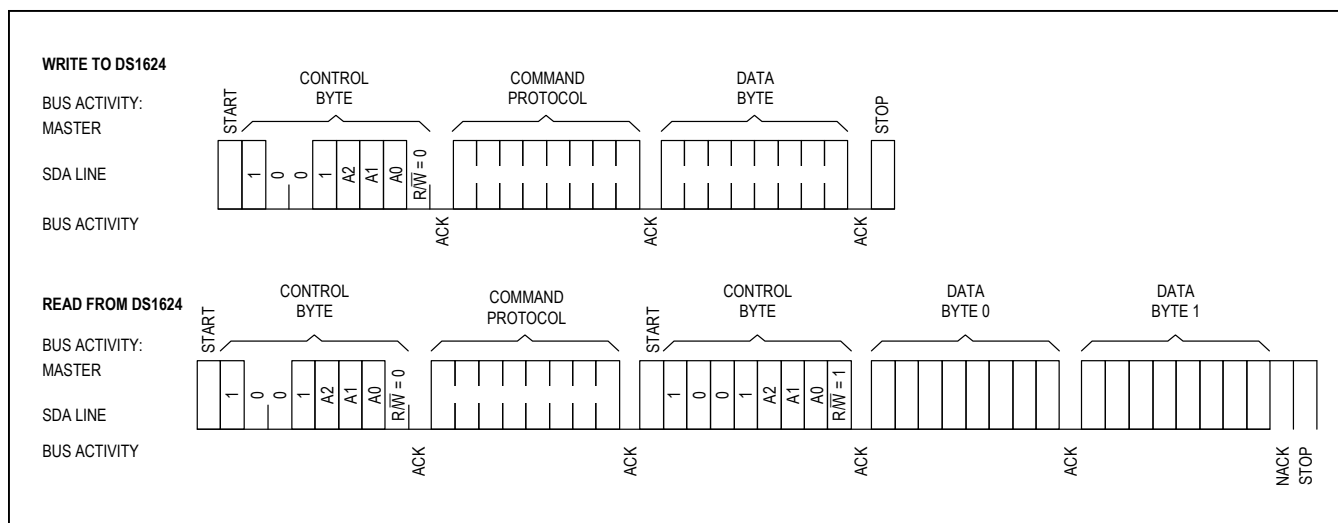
WRITE TO DS1624

BUS ACTIVITY:
MASTER

SDA LINE

BUS ACTIVITY

START

CONTROL
BYTE

1 0 0 1 A2 A1 A0 $R/\overline{W} = 0$

ACK

COMMAND
PROTOCOL

ACK

DATA
BYTE

ACK

STOP

READ FROM DS1624

BUS ACTIVITY:
MASTER

SDA LINE

BUS ACTIVITY

START

CONTROL
BYTE

1 0 0 1 A2 A1 A0 $R/\overline{W} = 0$

ACK

COMMAND
PROTOCOL

ACK

START

CONTROL
BYTE

1 0 0 1 A2 A1 A0 $R/\overline{W} = 1$

ACK

DATA
BYTE 0

ACK

DATA
BYTE 1

NACK

STOP